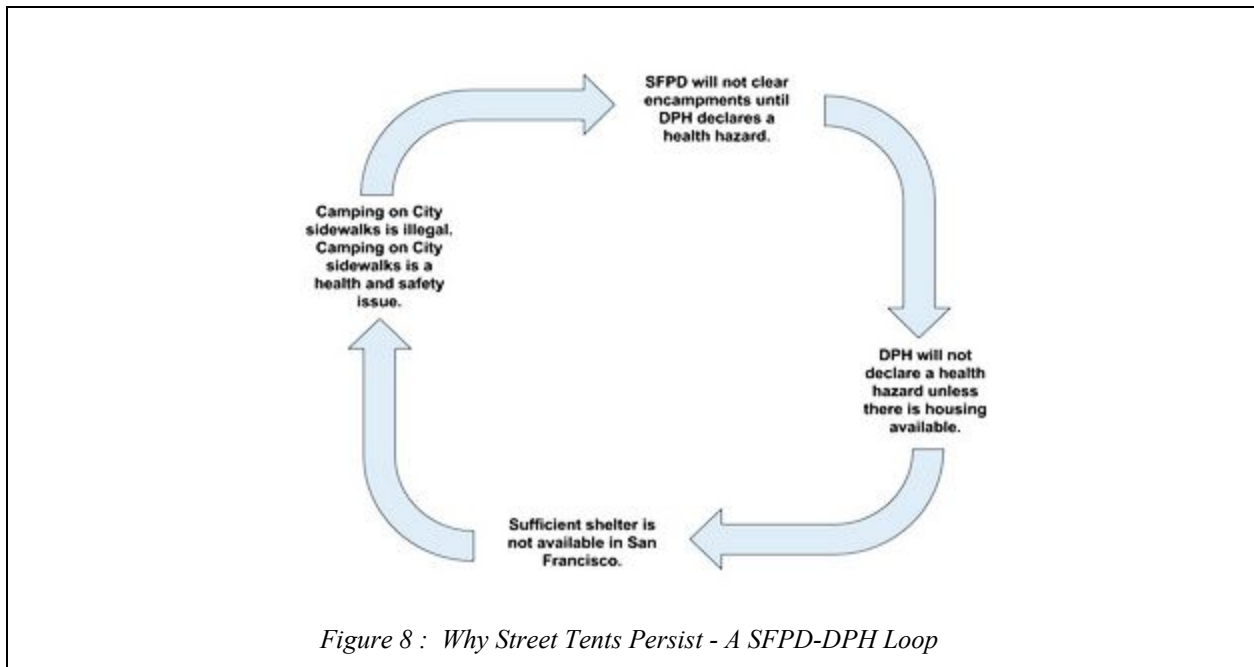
SFPD will not clear encampments until DPH declares a health hazard.

DPH will not declare a health hazard unless there is housing available.

Sufficient shelter is not available in San Francisco.

Camping on City sidewalks is illegal. Camping on City sidewalks is a health and safety issue.

Figure 8 : Why Street Tents Persist - A SFPD-DPH Loop